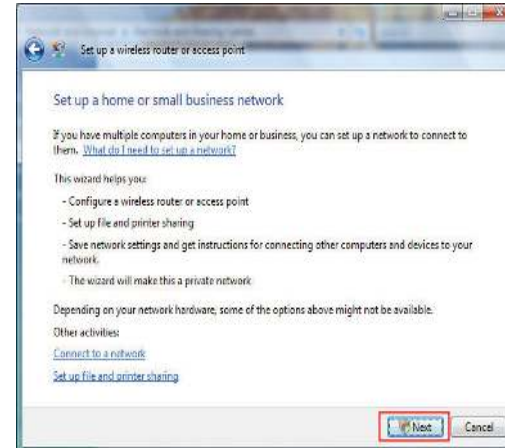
Set up a wireless router or access point

Set up a home or small business network

If you have multiple computers in your home or business, you can set up a network to connect to them. What do I need to set up a network?

This wizard helps you:

- Configure a wireless router or access point

- Set up file and printer sharing

- Save network settings and get instructions for connecting other computers and devices to your network.

- The wizard will make this a private network

Depending on your network hardware, some of the options above might not be available.

Other activities:

Connect to a network

Set up file and printer sharing

Next

Cancel